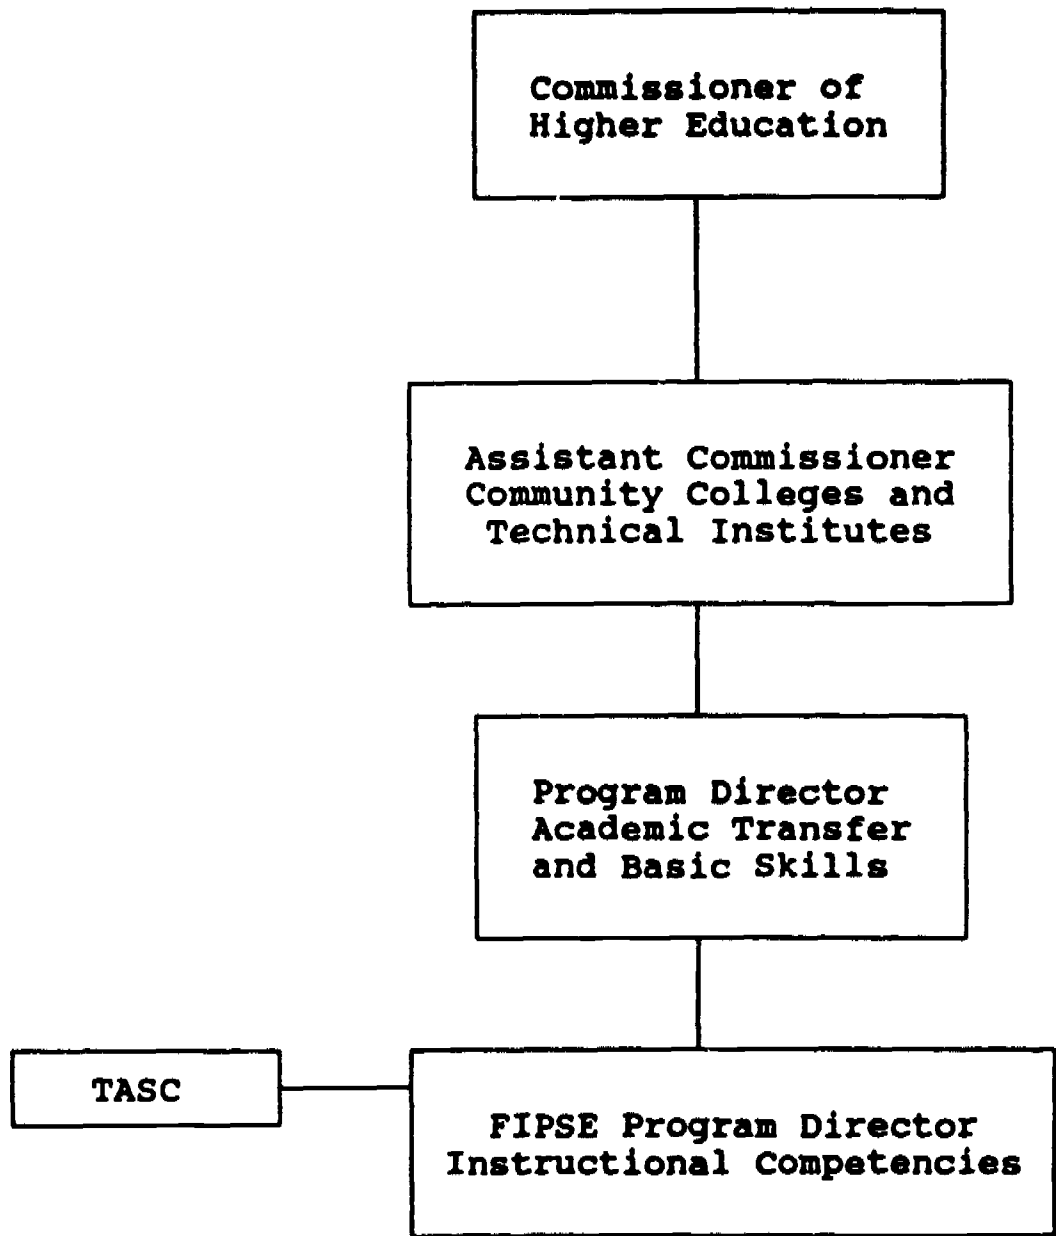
Commissioner of
Higher Education

Assistant Commissioner
Community Colleges and
Technical Institutes

Program Director
Academic Transfer
and Basic Skills

TASC

FIPSE Program Director
Instructional Competencies